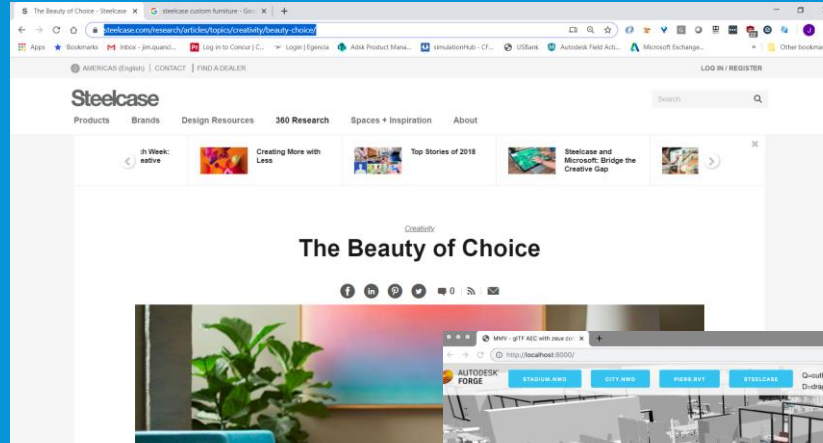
S The Beauty of Choice - Steelcase ×
G steelcase custom furniture - Goo ×
+

steelcase.com/research/articles/topics/creativity/beauty-choice/

Apps Bookmarks Inbox - jim.quanci... Log In to Concur | C... Login | Egencia Adsk Product Mana... simulationHub - CF... USBank Autodesk Field Acti... Microsoft Exchange... Other bookma

AMERICAS (English) | CONTACT | FIND A DEALER

LOG IN / REGISTER

Steelcase

Search

Products Brands Design Resources 360 Research Spaces + Inspiration About

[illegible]ch Week: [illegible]eative

Creating More with Less

Top Stories of 2018

Steelcase and Microsoft: Bridge the Creative Gap

Creativity

The Beauty of Choice

0

MMV - glTF AEC with zeus-co ×
+

http://localhost:8000/

AUTODESK FORGE

STADIUM.NWD

CITY.NWD

PIERS.RVT

STEELCASE

Q=cut
D=drag